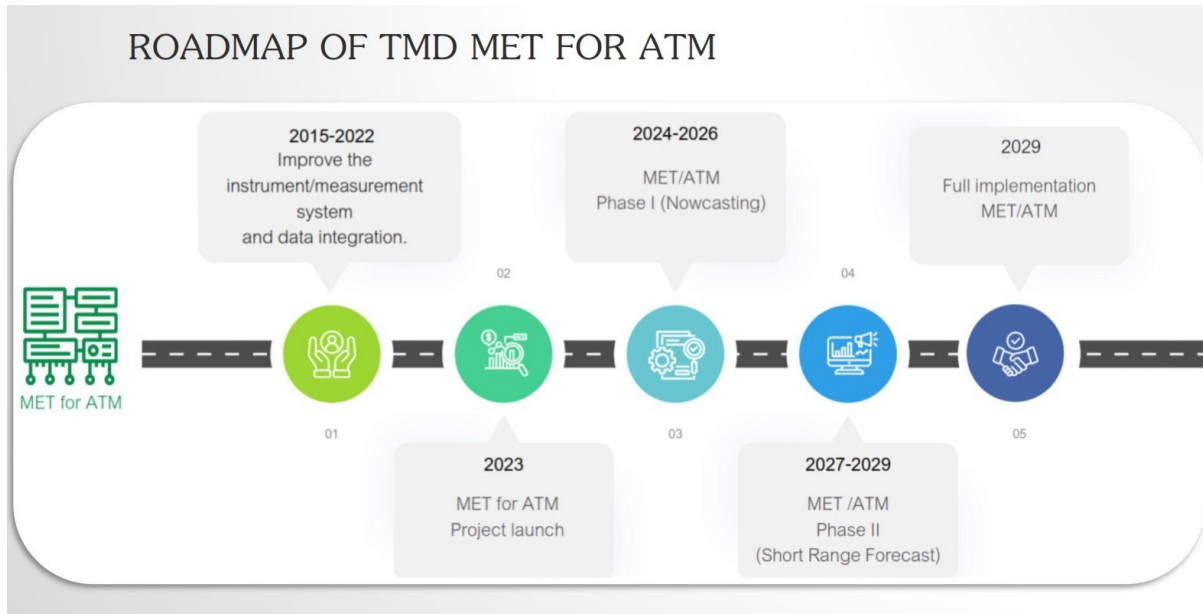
ROADMAP OF TMD MET FOR ATM

2015-2022
Improve the instrument/measurement system and data integration.

2024-2026
MET/ATM
Phase I (Nowcasting)

2029
Full implementation MET/ATM

MET for ATM

02

04

01

03

05

2023
MET for ATM
Project launch

2027-2029
MET /ATM
Phase II
(Short Range Forecast)